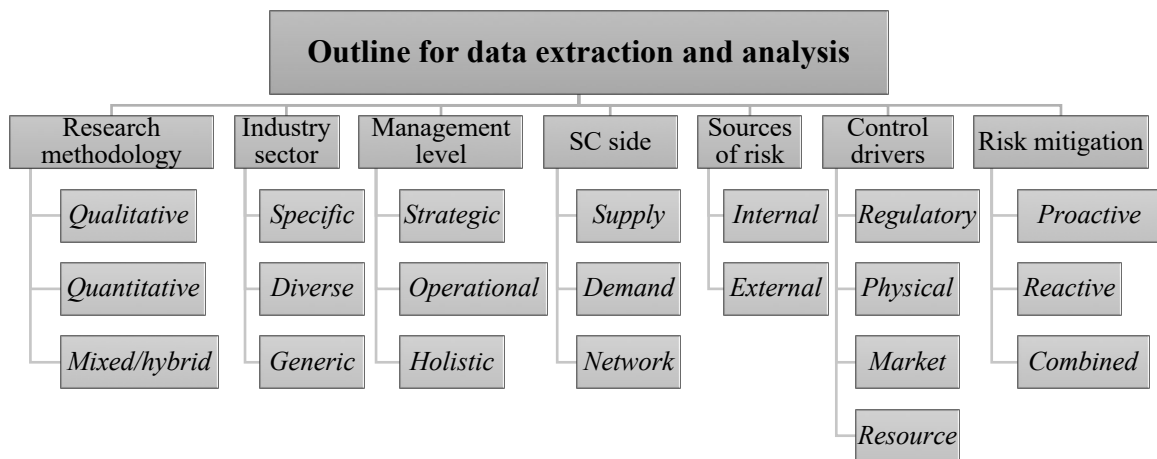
Outline for data extraction and analysis

Research methodology
Qualitative
Quantitative
Mixed/hybrid

Industry sector
Specific
Diverse
Generic

Management level
Strategic
Operational
Holistic

SC side
Supply
Demand
Network

Sources of risk
Internal
External

Control drivers
Regulatory
Physical
Market
Resource

Risk mitigation
Proactive
Reactive
Combined